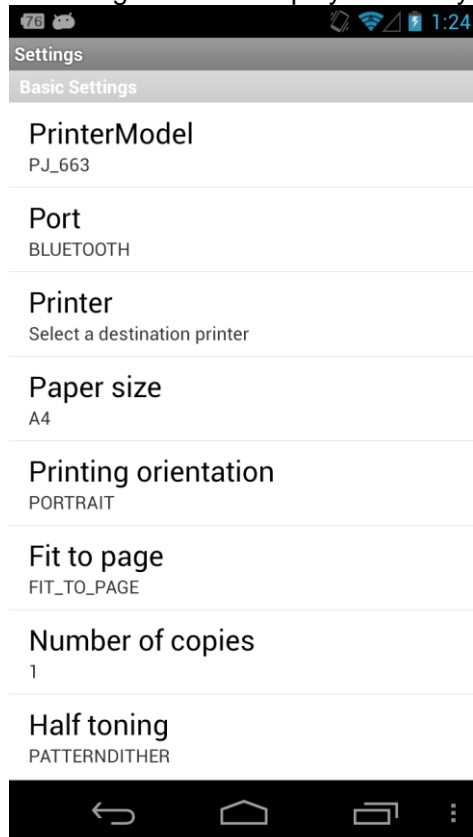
76 1:24

Settings

Basic Settings

PrinterModel
PJ_663

Port
BLUETOOTH

Printer
Select a destination printer

Paper size
A4

Printing orientation
PORTRAIT

Fit to page
FIT_TO_PAGE

Number of copies
1

Half toning
PATTERNDITHER